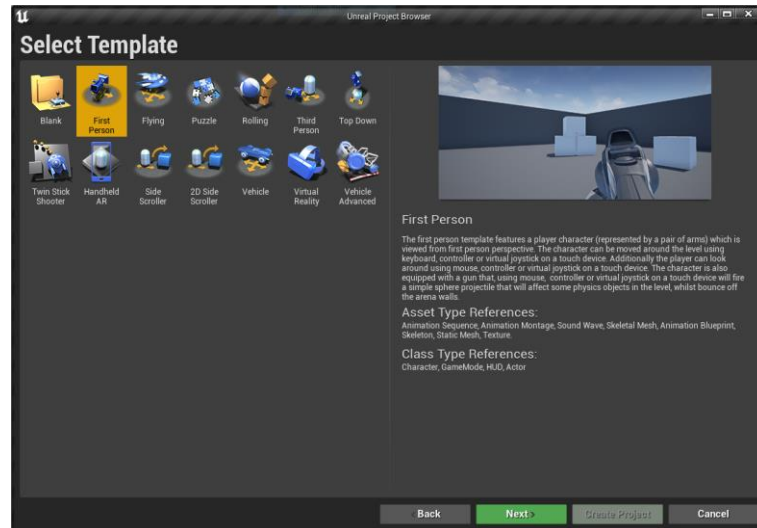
Unreal Project Browser

Select Template

Blank
First Person
Flying
Puzzle
Rolling
Third Person
Top Down
Twin Stick Shooter
Handheld AR
Side Scroller
2D Side Scroller
Vehicle
Virtual Reality
Vehicle Advanced

First Person

The first person template features a player character (represented by a pair of arms) which is viewed from first person perspective. The character can be moved around the level using keyboard, controller or virtual joystick on a touch device. Additionally the player can look around using mouse, controller or virtual joystick on a touch device. The character is also equipped with a gun that, using mouse, controller or virtual joystick on a touch device will fire a simple sphere projectile that will affect some physics objects in the level, whilst bounce off the arena walls.

Asset Type References:
Animation Sequence, Animation Montage, Sound Wave, Skeletal Mesh, Animation Blueprint, Skeleton, Static Mesh, Texture.

Class Type References:
Character, GameMode, HUD, Actor

Back
Next
Create Project
Cancel